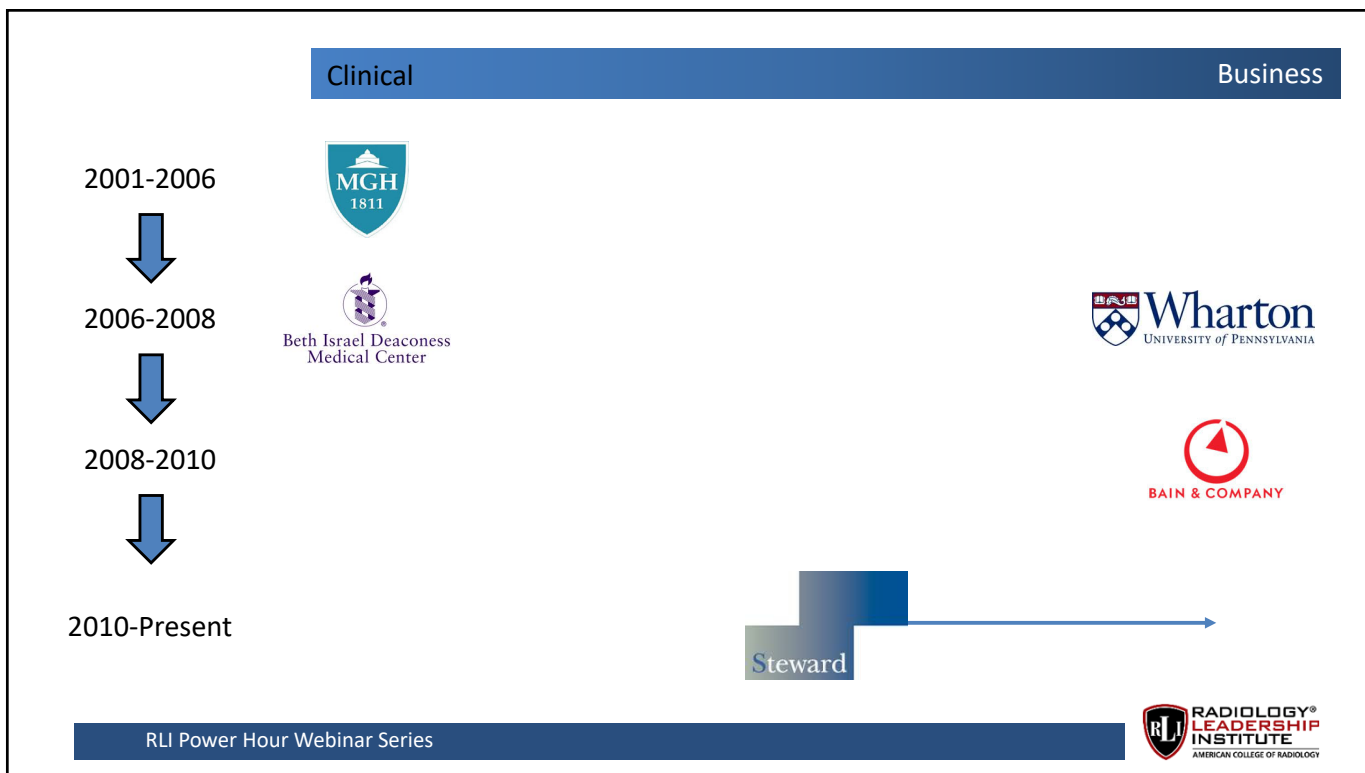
Clinical

Business

2001-2006

MGH
1811

2006-2008

Beth Israel Deaconess Medical Center

Wharton
UNIVERSITY of PENNSYLVANIA

2008-2010

BAIN & COMPANY

2010-Present

Steward

RLI Power Hour Webinar Series

RLI RADIOLOGY® LEADERSHIP INSTITUTE
AMERICAN COLLEGE OF RADIOLOGY